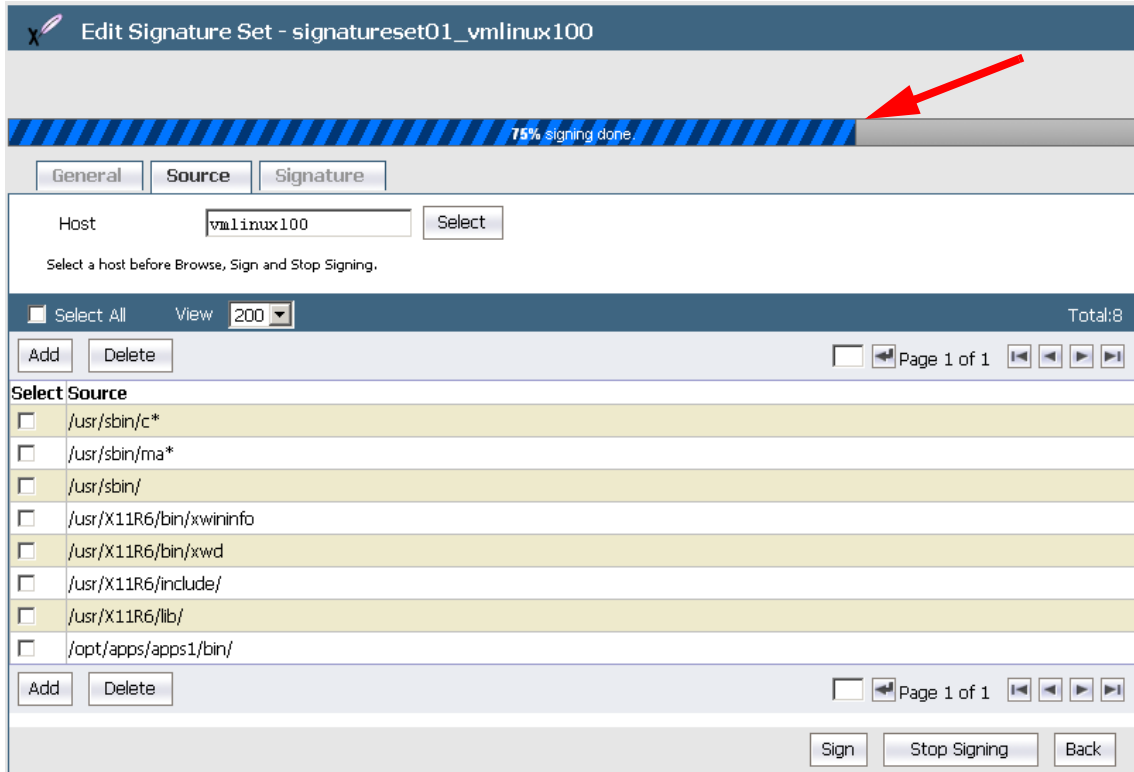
Edit Signature Set - signatureset01_vmlinux100

75% signing done.

General Source Signature

Host vmlinux100 Select

Select a host before Browse, Sign and Stop Signing.

Select All View 200 Total:8

Add Delete Page 1 of 1

| Select | Source |
|---|---|
| | /usr/sbin/c* |
| | /usr/sbin/ma* |
| | /usr/sbin/ |
| | /usr/X11R6/bin/xwininfo |
| | /usr/X11R6/bin/xwd |
| | /usr/X11R6/include/ |
| | /usr/X11R6/lib/ |
| | /opt/apps/apps1/bin/ |

Add Delete Page 1 of 1

Sign Stop Signing Back